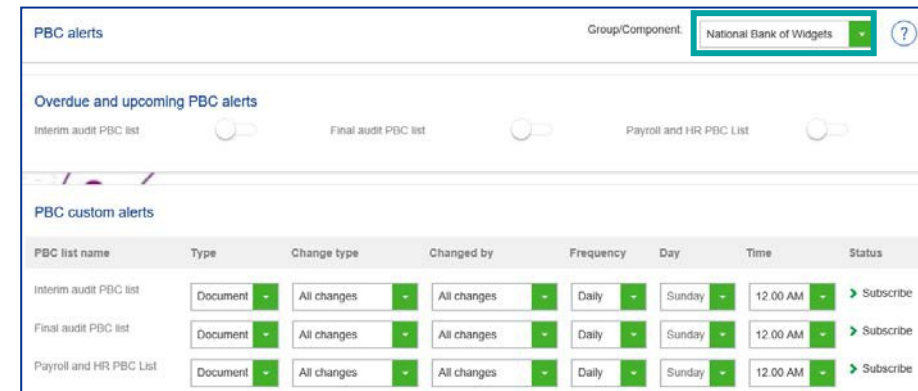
PBC alerts

Group/Component: National Bank of Widgets

?

Overdue and upcoming PBC alerts

Interim audit PBC list

Final audit PBC list

Payroll and HR PBC List

PBC custom alerts

| PBC list name | Type | Change type | Changed by | Frequency | Day | Time | Status |
|---|---|---|---|---|---|---|---|
| Interim audit PBC list | Document | All changes | All changes | Daily | Sunday | 12.00 AM | > Subscribe |
| Final audit PBC list | Document | All changes | All changes | Daily | Sunday | 12.00 AM | > Subscribe |
| Payroll and HR PBC List | Document | All changes | All changes | Daily | Sunday | 12.00 AM | > Subscribe |